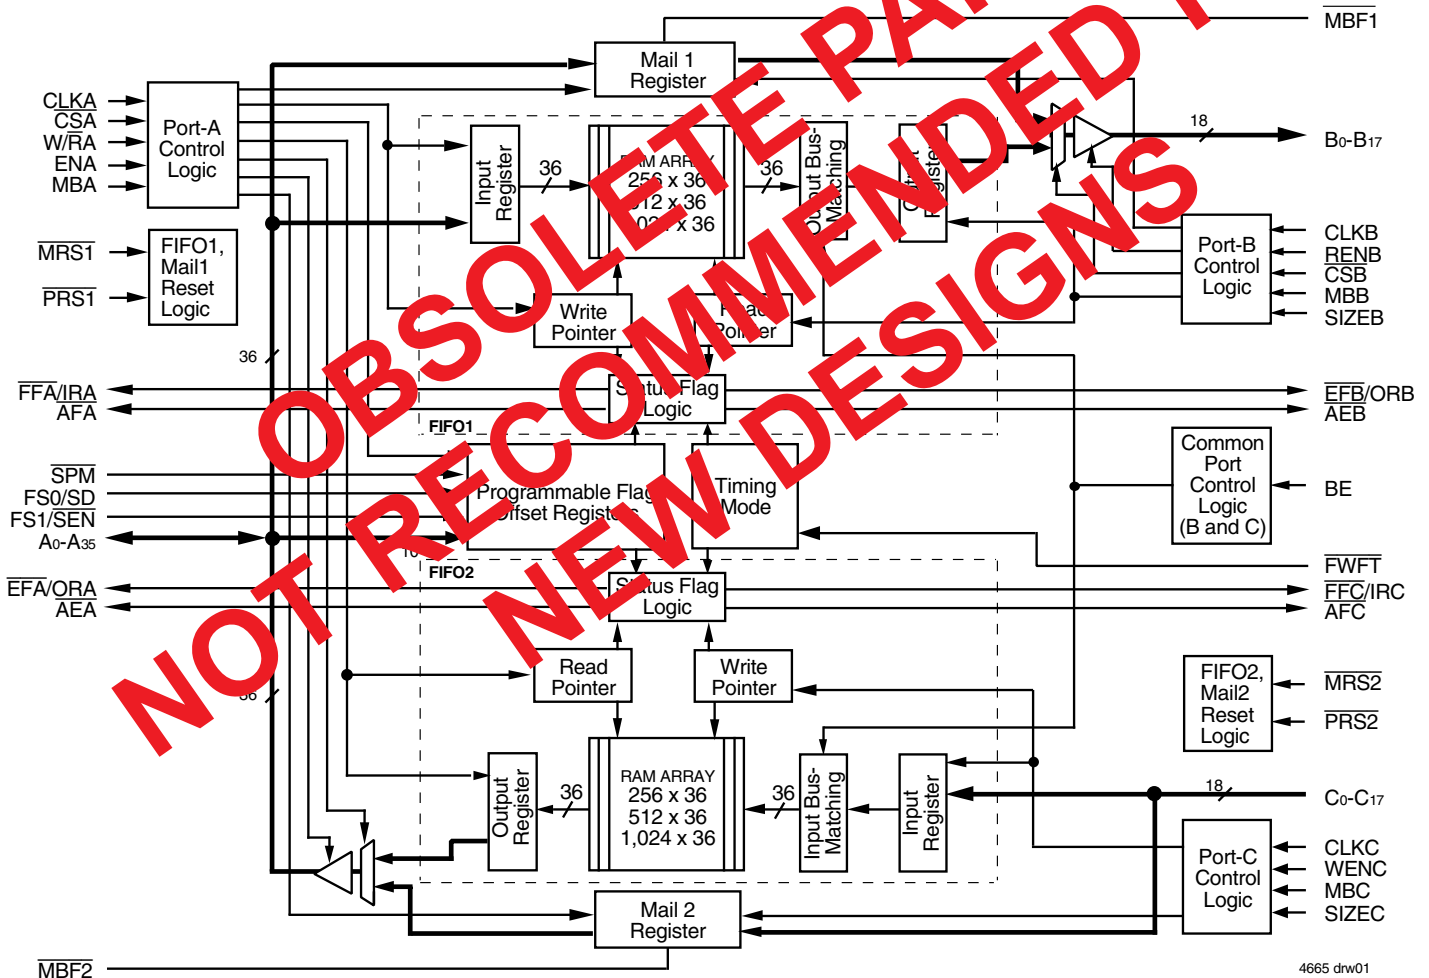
MBF1

Mail 1 Register

CLKA
CSA
W/RA
ENA
MBA

Port-A Control Logic

18

B0-B17

Input Register

36

RAM ARRAY
256 x 36
512 x 36
1,024 x 36

36

Output Bus-Matching

Output Register

MRS1

PRS1

FIFO1, Mail1 Reset Logic

Write Pointer

Read Pointer

Port-B Control Logic

CLKB
RENB
CSB
MBB
SIZEB

36

FFA/IRA
AFA

Status Flag Logic

EFB/ORB
AEB

FIFO1

Common Port Control Logic (B and C)

BE

SPM
FS0/SD
FS1/SEN
A0-A35

Programmable Flag Offset Registers

Timing Mode

10

FWFT

FIFO2

EFA/ORA
AEA

Status Flag Logic

FFC/IRC
AFC

Read Pointer

Write Pointer

FIFO2, Mail2 Reset Logic

MRS2

PRS2

36

Output Register

36

RAM ARRAY
256 x 36
512 x 36
1,024 x 36

36

Input Bus-Matching

Input Register

18

C0-C17

Port-C Control Logic

CLKC
WENC
MBC
SIZEC

Mail 2 Register

MBF2

4665 drw01

OBSOLETE PARTS
NOT RECOMMENDED FOR
NEW DESIGNS